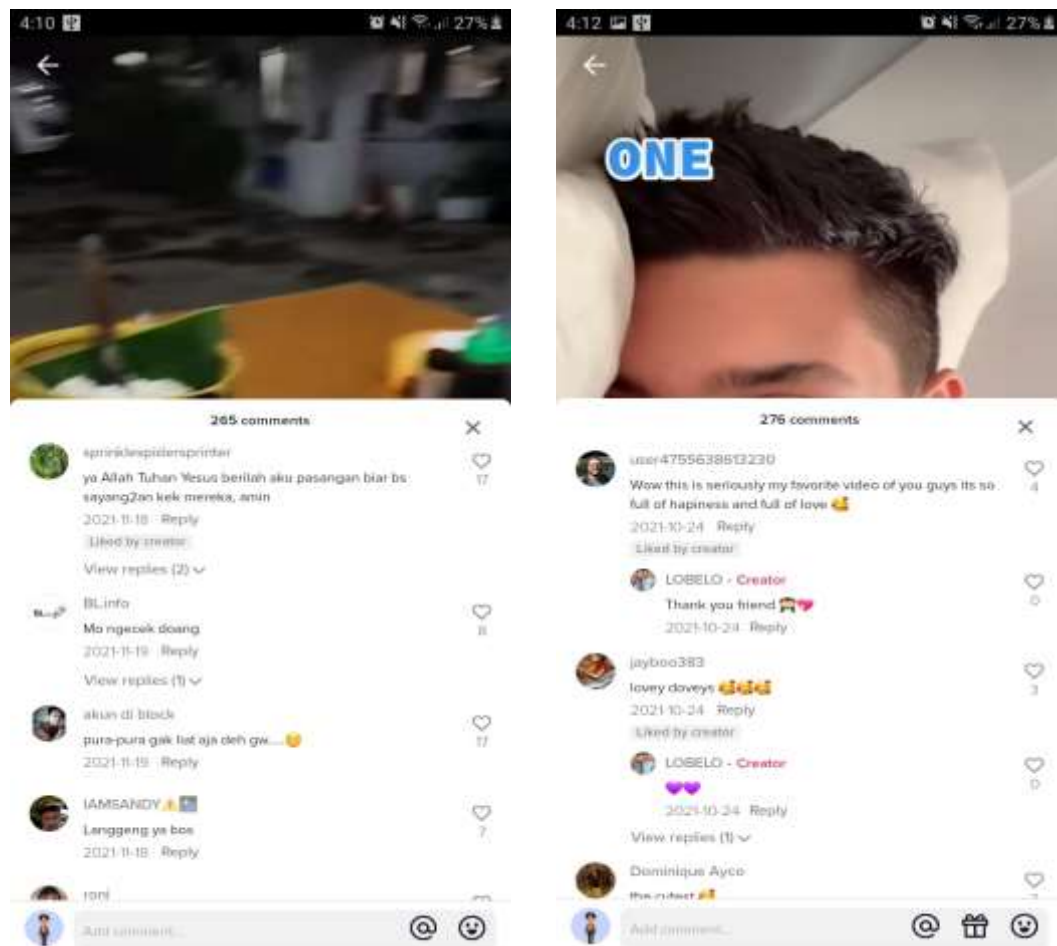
4:10
27%

265 comments

sprinklespidersprinter
ya Allah Tuhan Yesus berilah aku pasangan biar bs sayang2an kek mereka, amin
17
2021-11-18 Reply
Liked by creator
View replies (2)

BL.info
Mo ngecek doang
8
2021-11-19 Reply
View replies (1)

akun di block
pura-pura gak liat aja deh gw....
17
2021-11-19 Reply

IAMSANDY
Langgeng ya bos
7
2021-11-18 Reply

roni

Add comment...

4:12
27%

ONE

276 comments

user4755638613230
Wow this is seriously my favorite video of you guys its so full of hapiness and full of love
4
2021-10-24 Reply
Liked by creator

LOBELO · Creator
Thank you friend
0
2021-10-24 Reply

jayboo383
lovey doveys
3
2021-10-24 Reply
Liked by creator

LOBELO · Creator
0
2021-10-24 Reply
View replies (1)

Dominique Ayco
the cutest

Add comment...